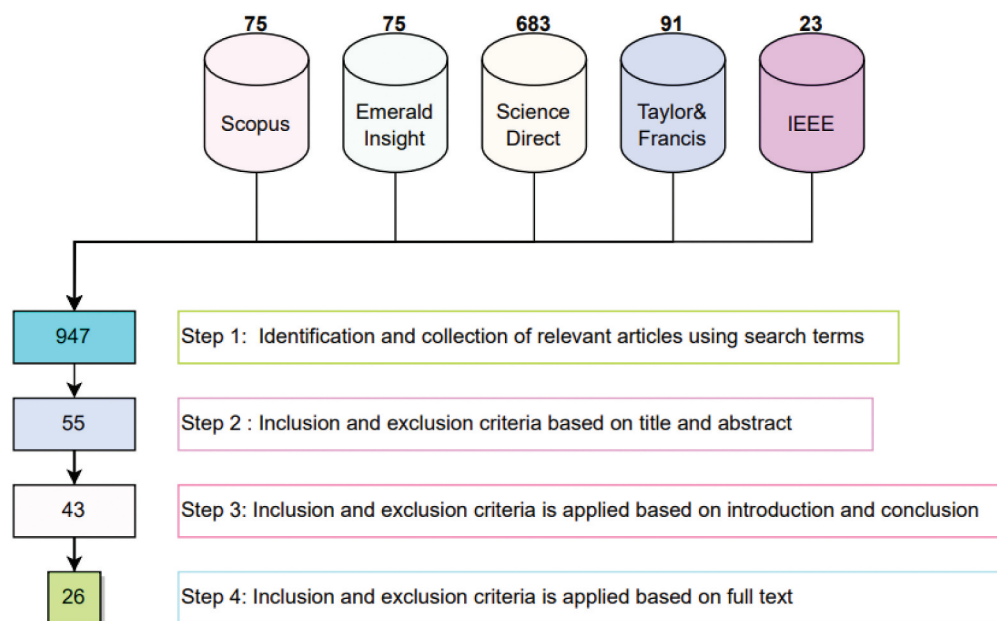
75
Scopus

75
Emerald Insight

683
Science Direct

91
Taylor& Francis

23
IEEE

947
Step 1: Identification and collection of relevant articles using search terms

55
Step 2 : Inclusion and exclusion criteria based on title and abstract

43
Step 3: Inclusion and exclusion criteria is applied based on introduction and conclusion

26
Step 4: Inclusion and exclusion criteria is applied based on full text